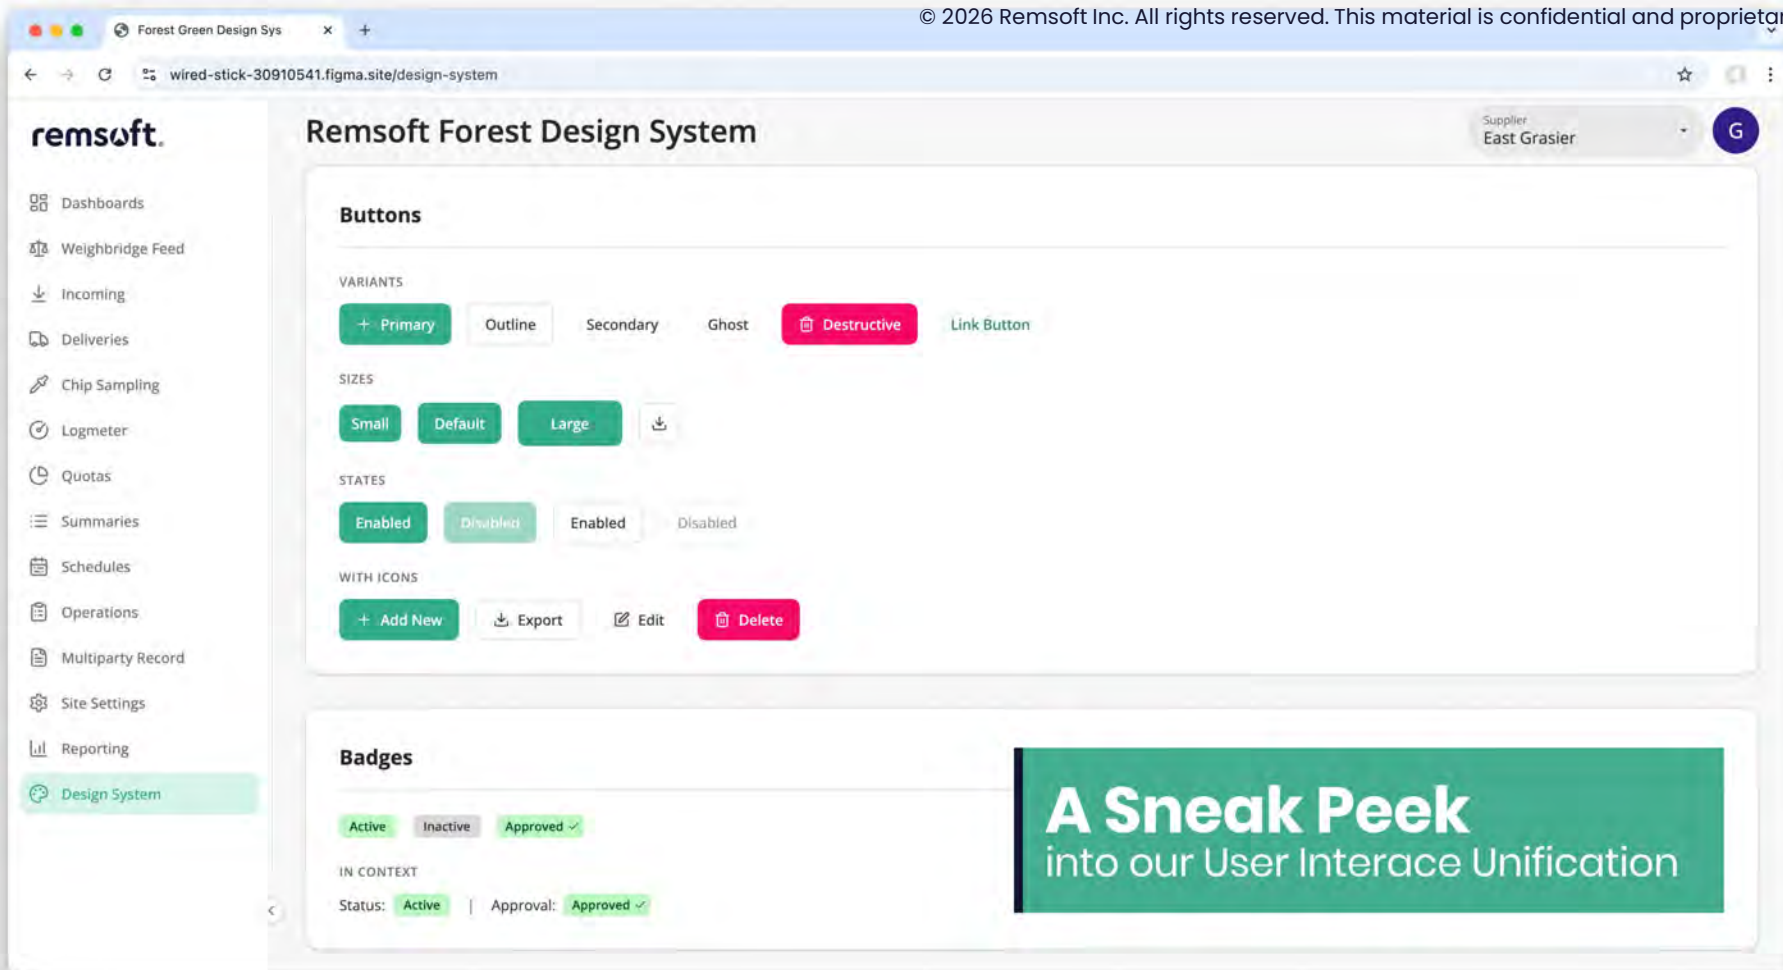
Forest Green Design Sys

© 2026 Remsoft Inc. All rights reserved. This material is confidential and proprieta

wired-stick-30910541.figma.site/design-system

remsoft.

Dashboards
Weighbridge Feed
Incoming
Deliveries
Chip Sampling
Logmeter
Quotas
Summaries
Schedules
Operations
Multiparty Record
Site Settings
Reporting
Design System

Remsoft Forest Design System

Supplier
East Grasier

G

Buttons

VARIANTS

+ Primary Outline Secondary Ghost Destructive Link Button

SIZES

Small Default Large

STATES

Enabled Disabled Enabled Disabled

WITH ICONS

+ Add New Export Edit Delete

Badges

Active Inactive Approved ✓

IN CONTEXT

Status: Active | Approval: Approved ✓

A Sneak Peek
into our User Interace Unification